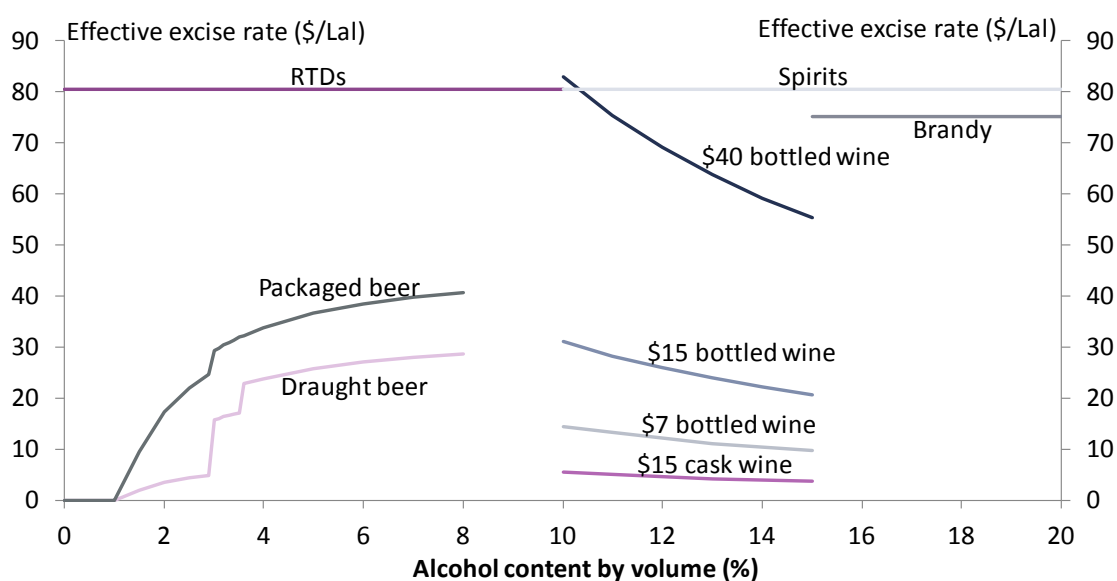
Effective excise rate ($/Lal)

Effective excise rate ($/Lal)

90
80
70
60
50
40
30
20
10
0

90
80
70
60
50
40
30
20
10
0

RTDs

Spirits

Brandy

$40 bottled wine

Packaged beer

Draught beer

$15 bottled wine

$7 bottled wine

$15 cask wine

0 2 4 6 8 10 12 14 16 18 20

Alcohol content by volume (%)